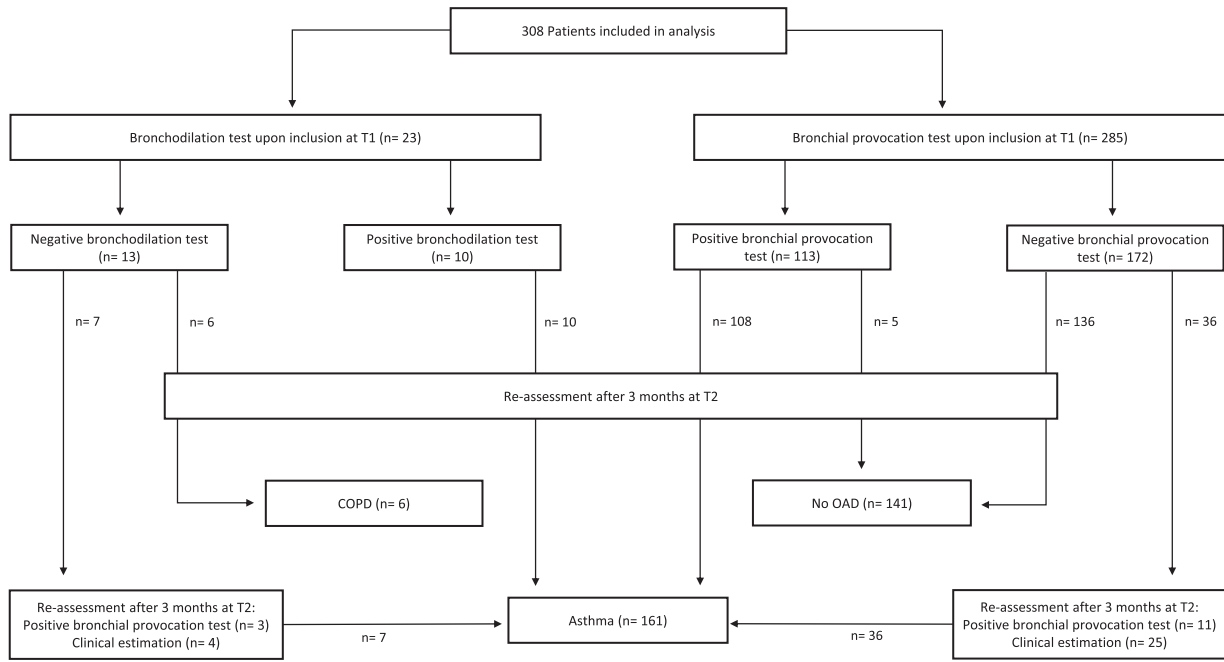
308 Patients included in analysis

Bronchodilation test upon inclusion at T1 (n= 23)

Bronchial provocation test upon inclusion at T1 (n= 285)

Negative bronchodilation test (n= 13)

Positive bronchodilation test (n= 10)

Positive bronchial provocation test (n= 113)

Negative bronchial provocation test (n= 172)

n= 7

n= 6

n= 10

n= 108

n= 5

n= 136

n= 36

Re-assessment after 3 months at T2

COPD (n= 6)

No OAD (n= 141)

Re-assessment after 3 months at T2: Positive bronchial provocation test (n= 3) Clinical estimation (n= 4)

n= 7

Asthma (n= 161)

n= 36

Re-assessment after 3 months at T2: Positive bronchial provocation test (n= 11) Clinical estimation (n= 25)